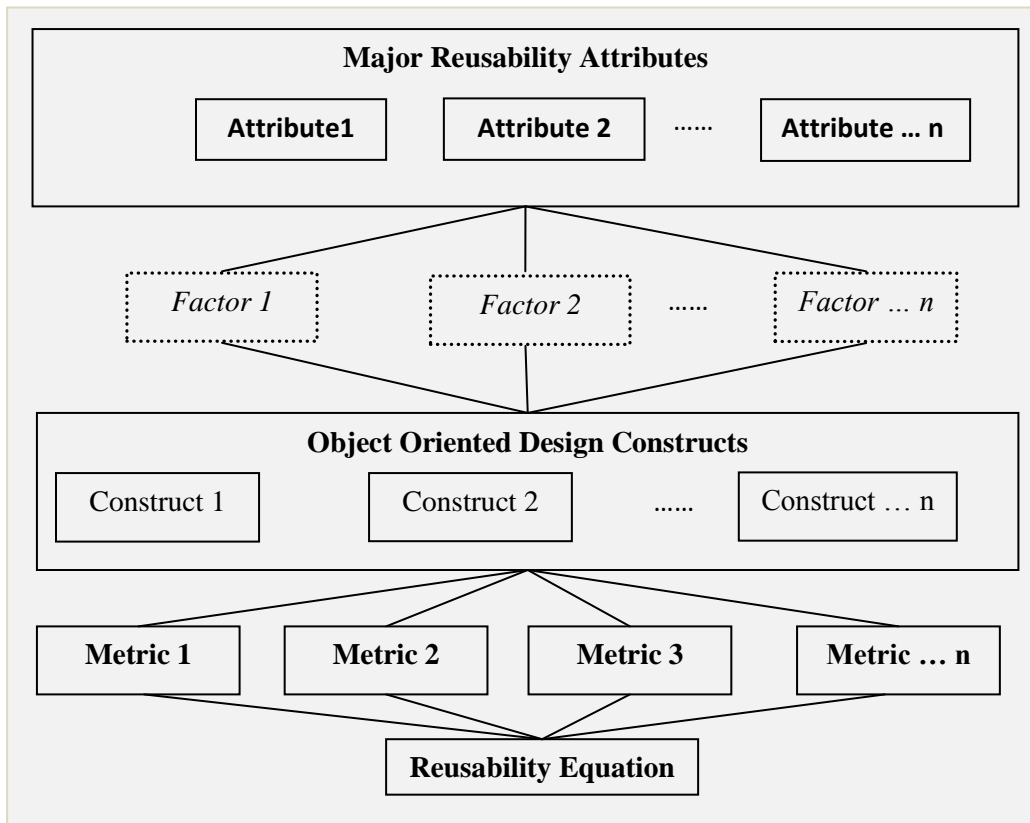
Major Reusability Attributes

Attribute1

Attribute 2

......

Attribute … n

Factor 1

Factor 2

......

Factor … n

Object Oriented Design Constructs

Construct 1

Construct 2

......

Construct … n

Metric 1

Metric 2

Metric 3

Metric … n

Reusability Equation